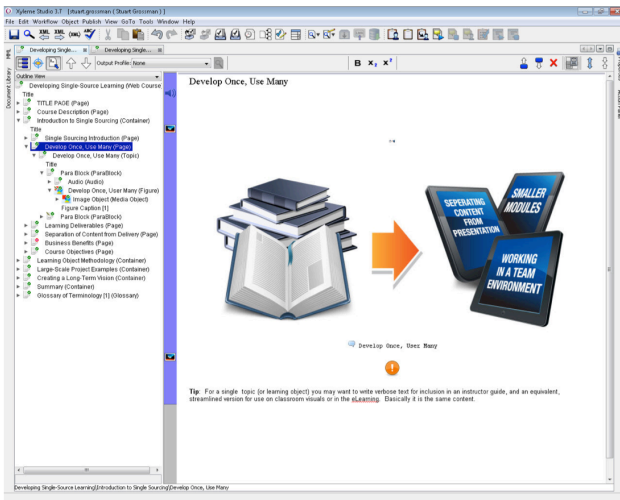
Xyleme Studio 3.7 [stuart.grossman ( Stuart Grossman )]

File Edit Workflow Object Publish View GoTo Tools Window Help

Developing Single... Developing Single...

Output Profile: None

B $x_2$ $x^2$

Outline View

Developing Single-Source Learning (Web Course

Title

TITLE PAGE (Page)

Course Description (Page)

Introduction to Single Sourcing (Container)

Title

Single Sourcing Introduction (Page)

Develop Once, Use Many (Page)

Develop Once, Use Many (Topic)

Title

Para Block (ParaBlock)

Audio (Audio)

Develop Once, User Many (Figure)

Image Object (Media Object)

Figure Caption [1]

Para Block (ParaBlock)

Learning Deliverables (Page)

Separation of Content from Delivery (Page)

Business Benefits (Page)

Course Objectives (Page)

Learning Object Methodology (Container)

Large-Scale Project Examples (Container)

Creating a Long-Term Vision (Container)

Summary (Container)

Glossary of Terminology [1] (Glossary)

Document Library

Develop Once, Use Many

SEPERATING CONTENT FROM PRESENTATION

SMALLER MODULES

WORKING IN A TEAM ENVIRONMENT

Develop Once, User Many

Tip: For a single topic (or learning object) you may want to write verbose text for inclusion in an instructor guide, and an equivalent, streamlined version for use on classroom visuals or in the eLearning. Basically it is the same content.

Developing Single-Source Learning|Introduction to Single Sourcing|Develop Once, Use Many